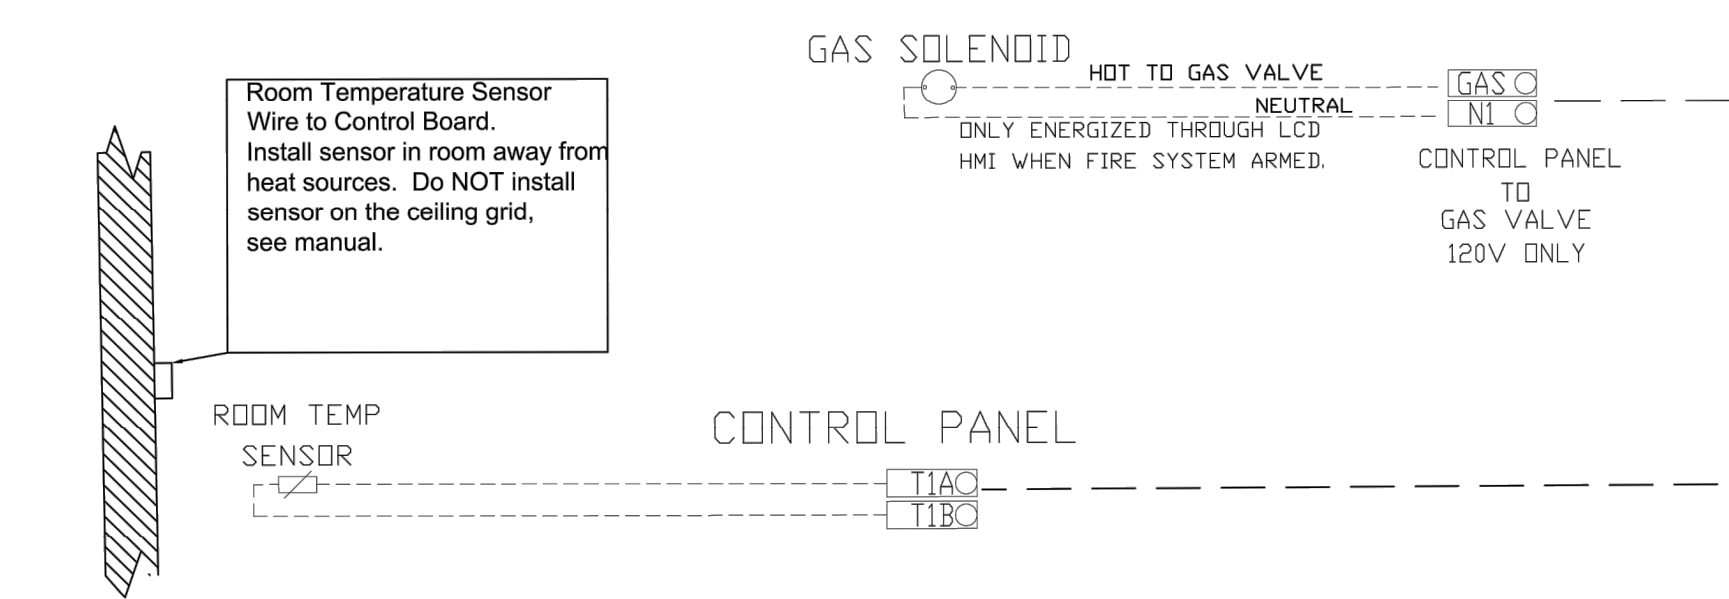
GAS SOLENOID

HOT TO GAS VALVE

NEUTRAL

ONLY ENERGIZED THROUGH LCD HMI WHEN FIRE SYSTEM ARMED.

GAS

N1

CONTROL PANEL TO GAS VALVE 120V ONLY

Room Temperature Sensor Wire to Control Board. Install sensor in room away from heat sources. Do NOT install sensor on the ceiling grid, see manual.

ROOM TEMP SENSOR

CONTROL PANEL

T1A

T1B